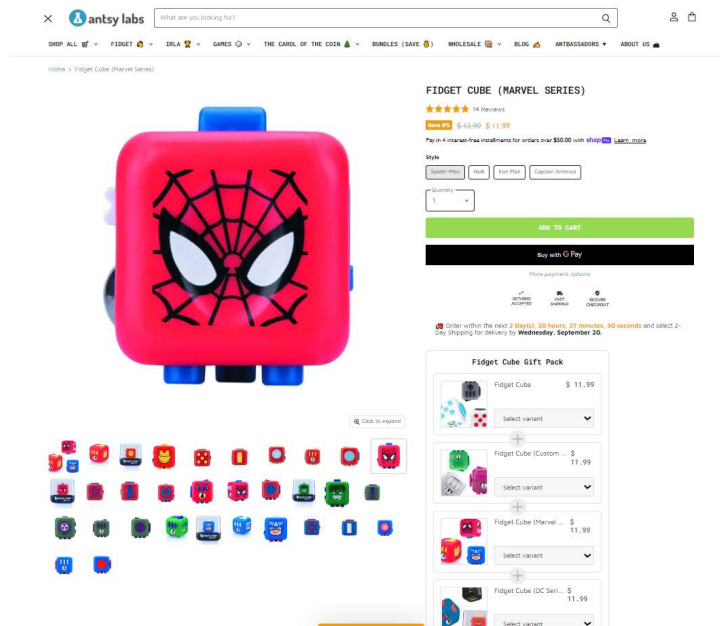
antsy labs

What are you looking for?

SHOP ALL 🛒 FIDGET 🤚 IRLA 🏆 GAMES 🎲 THE CAROL OF THE COIN 🎄 BUNDLES (SAVE 💰) WHOLESALE 📦 BLOG ✍ ANTBASSADORS ♥ ABOUT US 🐜

Home > Fidget Cube (Marvel Series)

Click to expand

FIDGET CUBE (MARVEL SERIES)

★★★★★ 14 Reviews

Save 8% $12.99 $ 11.99

Pay in 4 interest-free installments for orders over $50.00 with shop Pay Learn more

Style

Spider-Man Hulk Iron Man Captain America

Quantity
1

ADD TO CART

Buy with G Pay

More payment options

RETURNS ACCEPTED FAST SHIPPING SECURE CHECKOUT

Order within the next 2 Day(s), 20 hours, 27 minutes, 50 seconds and select 2-Day Shipping for delivery by Wednesday, September 20.

Fidget Cube Gift Pack

Fidget Cube $ 11.99
Select variant

Fidget Cube (Custom ... $ 11.99
Select variant

Fidget Cube (Marvel ... $ 11.99
Select variant

Fidget Cube (DC Seri... $ 11.99
Select variant